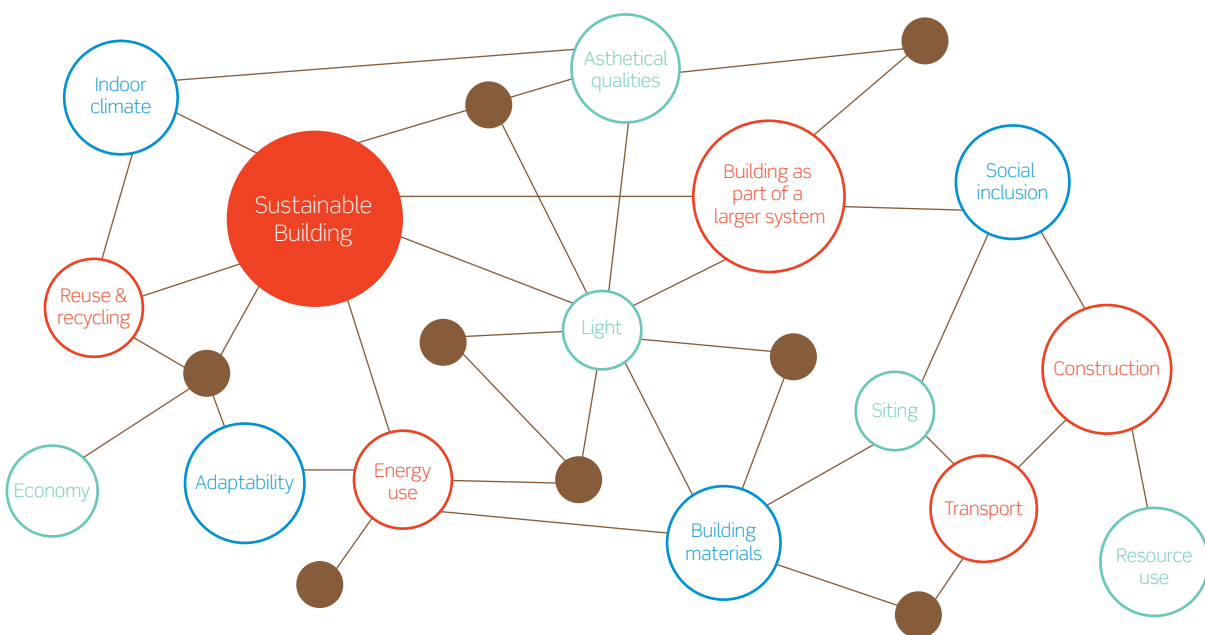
Indoor climate

Asthetical qualities

Sustainable Building

Building as part of a larger system

Social inclusion

Reuse & recycling

Light

Construction

Siting

Economy

Adaptability

Energy use

Transport

Building materials

Resource use